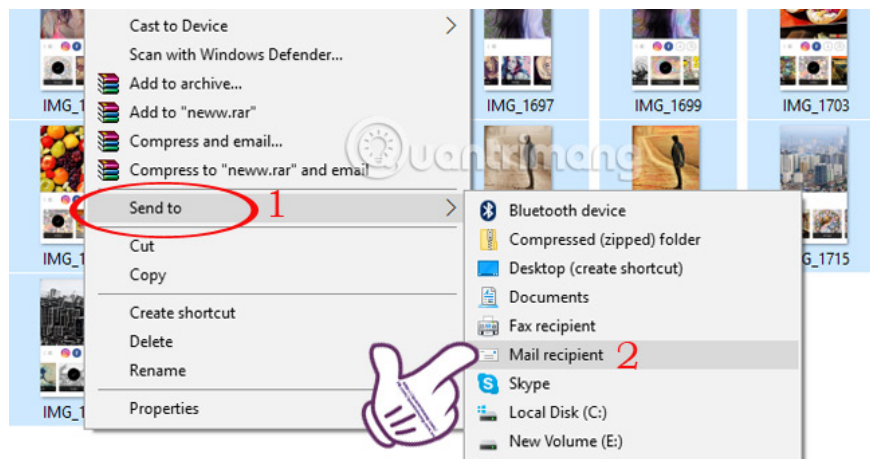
IMG_1
IMG_1697
IMG_1699
IMG_1703
IMG_1
IMG_1715
IMG_1

Cast to Device
Scan with Windows Defender...
Add to archive...
Add to "neww.rar"
Compress and email...
Compress to "neww.rar" and email
Send to
1
Cut
Copy
Create shortcut
Delete
Rename
Properties

Quantrimang

Bluetooth device
Compressed (zipped) folder
Desktop (create shortcut)
Documents
Fax recipient
Mail recipient
2
Skype
Local Disk (C:)
New Volume (E:)